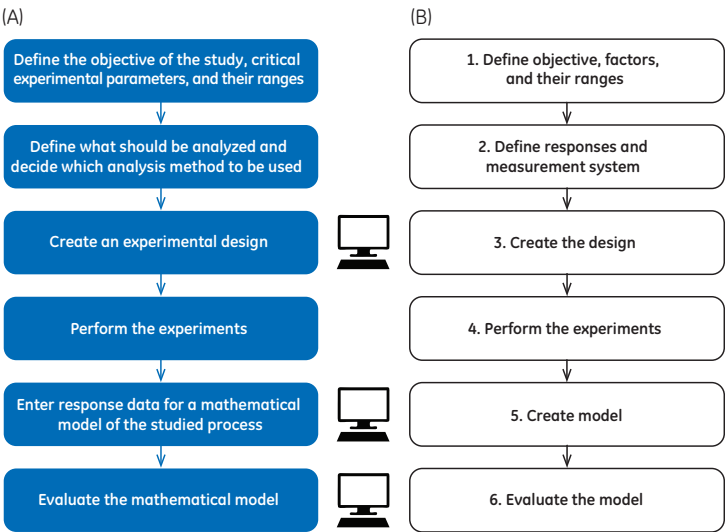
(A)

Define the objective of the study, critical experimental parameters, and their ranges

Define what should be analyzed and decide which analysis method to be used

Create an experimental design

Perform the experiments

Enter response data for a mathematical model of the studied process

Evaluate the mathematical model

(B)

1. Define objective, factors, and their ranges

2. Define responses and measurement system

3. Create the design

4. Perform the experiments

5. Create model

6. Evaluate the model